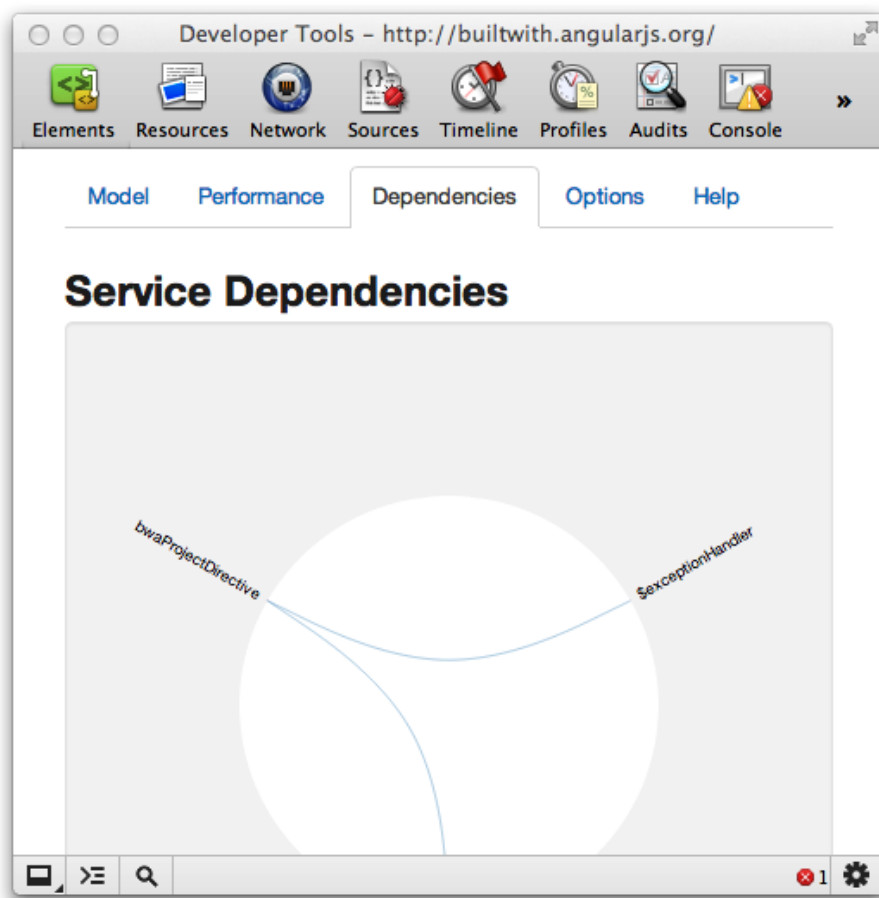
Developer Tools – http://builtwith.angularjs.org/

Elements Resources Network Sources Timeline Profiles Audits Console »

Model Performance Dependencies Options Help

Service Dependencies

bwaProjectDirective

$exceptionHandler

1